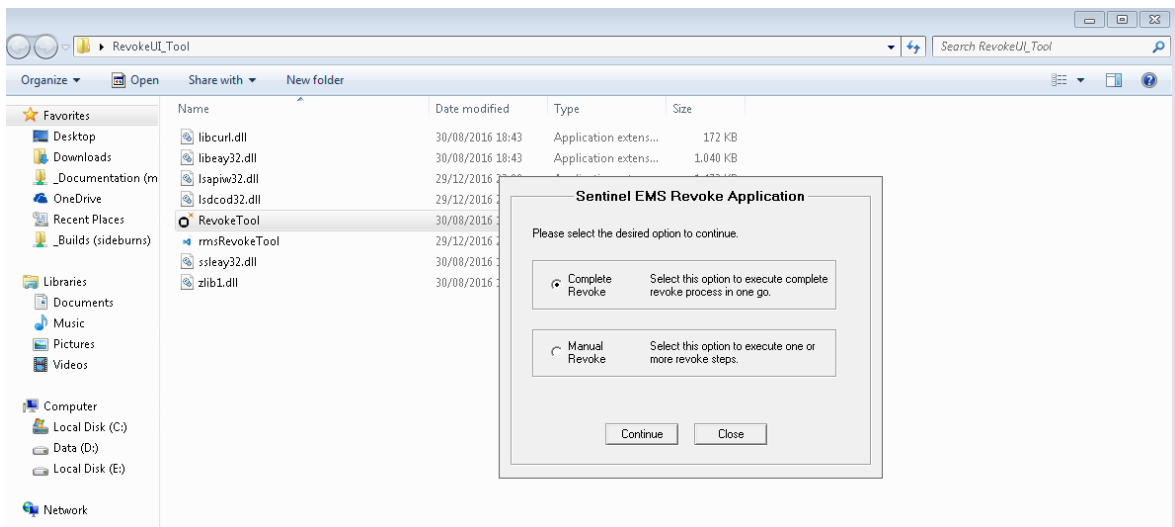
RevokeUI_Tool

Search RevokeUI_Tool

Organize ▾ Open Share with ▾ New folder

Favorites
Desktop
Downloads
_Documentation (m
OneDrive
Recent Places
_Builds (sideburns)

Libraries
Documents
Music
Pictures
Videos

Computer
Local Disk (C:)
Data (D:)
Local Disk (E:)

Network

| Name | Date modified | Type | Size |
|---|---|---|---|
| libcurl.dll | 30/08/2016 18:43 | Application extens... | 172 KB |
| libeay32.dll | 30/08/2016 18:43 | Application extens... | 1.040 KB |
| lsapiw32.dll | 29/12/2016 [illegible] | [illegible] | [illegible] |
| lsdcod32.dll | 29/12/2016 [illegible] | | |
| RevokeTool | 30/08/2016 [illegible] | | |
| rmsRevokeTool | 29/12/2016 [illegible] | | |
| ssleay32.dll | 30/08/2016 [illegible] | | |
| zlib1.dll | 30/08/2016 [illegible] | | |

Sentinel EMS Revoke Application

Please select the desired option to continue.

Complete Revoke
Select this option to execute complete revoke process in one go.

Manual Revoke
Select this option to execute one or more revoke steps.

Continue Close